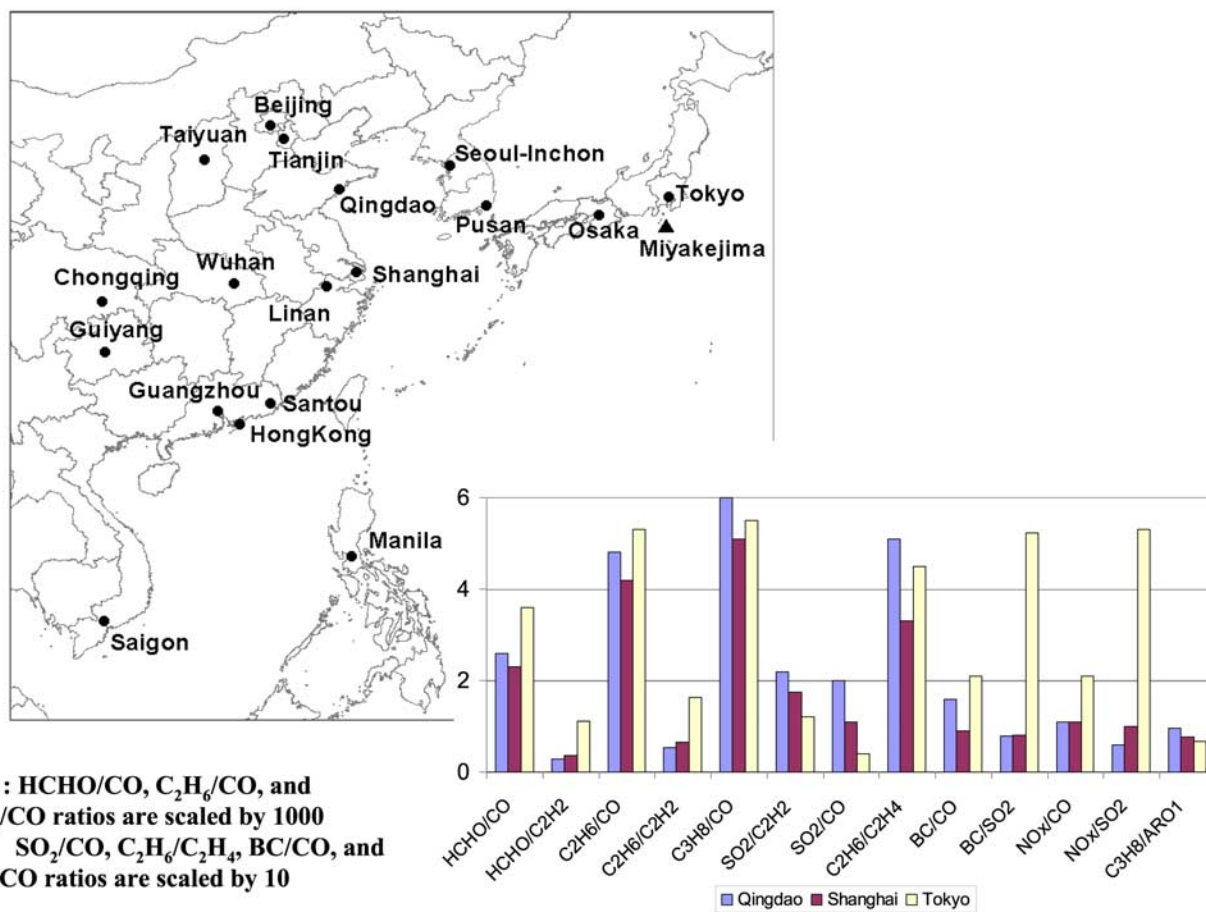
Beijing
Taiyuan
Tianjin
Seoul-Inchon
Tokyo
Qingdao
Pusan
Osaka
Miyakejima
Chongqing
Wuhan
Shanghai
Linan
Guiyang
Guangzhou
Santou
HongKong
Manila
Saigon

: HCHO/CO, $C_2H_6$/CO, and /CO ratios are scaled by 1000
$SO_2$/CO, $C_2H_6$/$C_2H_4$, BC/CO, and CO ratios are scaled by 10

6
4
2
0
HCHO/CO
HCHO/C2H2
C2H6/CO
C2H6/C2H2
C3H8/CO
SO2/C2H2
SO2/CO
C2H6/C2H4
BC/CO
BC/SO2
NOx/CO
NOx/SO2
C3H8/ARO1
Qingdao
Shanghai
Tokyo